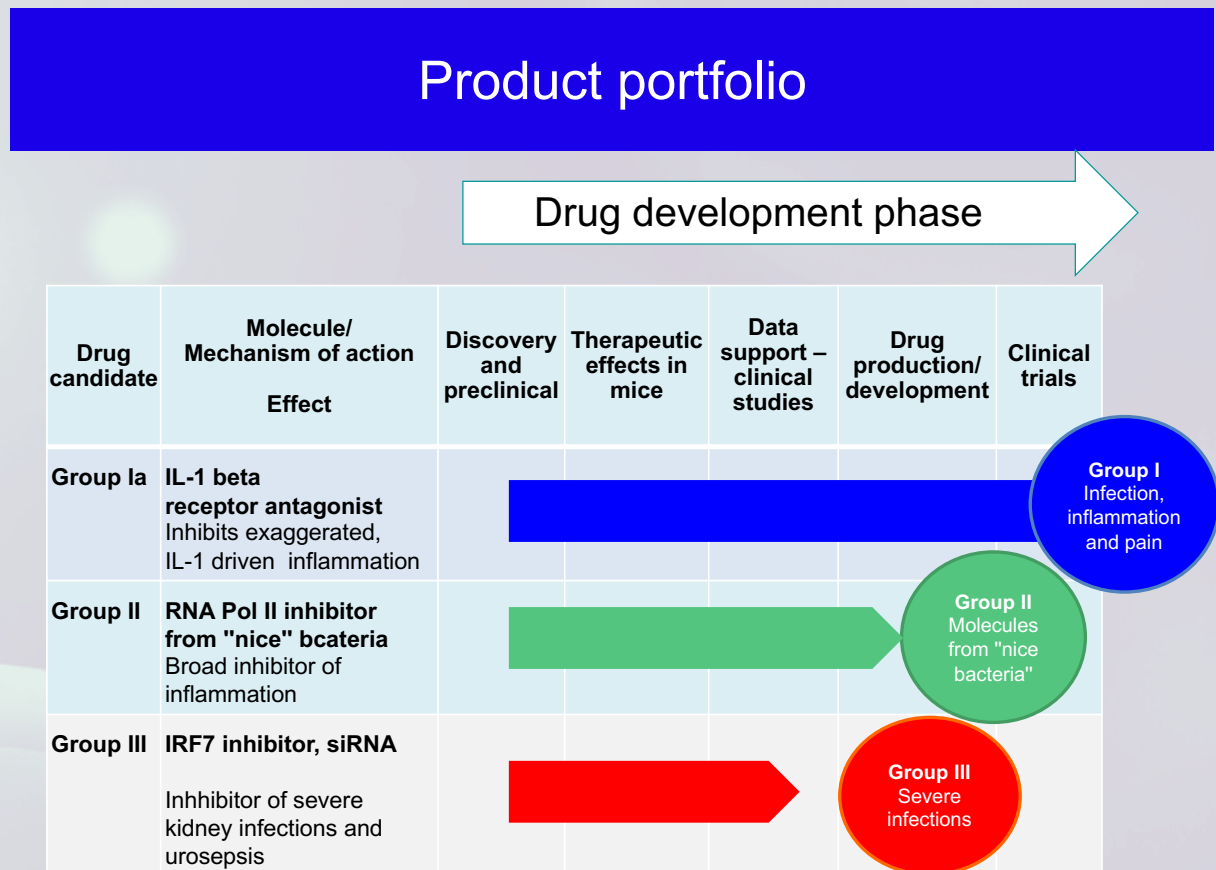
Product portfolio

Drug development phase

| Drug candidate | Molecule/ Mechanism of action<br><br>Effect | Discovery and preclinical | Therapeutic effects in mice | Data support – clinical studies | Drug production/ development | Clinical trials |
|---|---|---|---|---|---|---|
| Group Ia | **IL-1 beta receptor antagonist** Inhibits exaggerated, IL-1 driven inflammation | | | | | |
| Group II | **RNA Pol II inhibitor from "nice" bcateria** Broad inhibitor of inflammation | | | | | |
| Group III | **IRF7 inhibitor, siRNA**<br><br>Inhhibitor of severe kidney infections and urosepsis | | | | | |

Group I
Infection, inflammation and pain

Group II
Molecules from "nice bacteria"

Group III
Severe infections